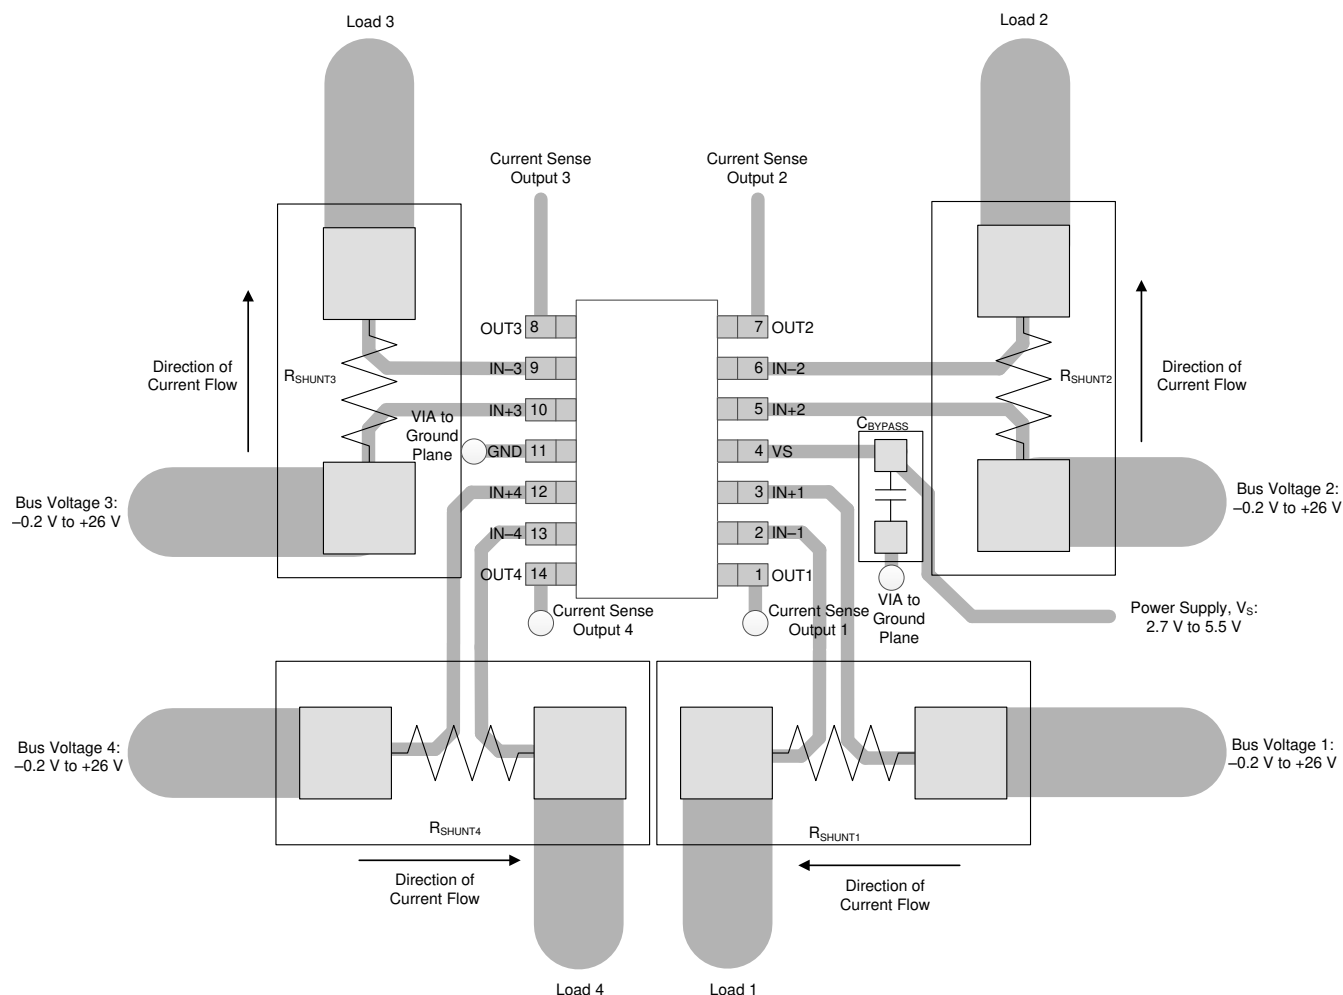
Load 3

Load 2

Current Sense Output 3

Current Sense Output 2

Direction of Current Flow

$R_{SHUNT3}$

OUT3 8
IN–3 9
IN+3 10
GND 11
IN+4 12
IN–4 13
OUT4 14

7 OUT2
6 IN–2
5 IN+2
4 VS
3 IN+1
2 IN–1
1 OUT1

VIA to Ground Plane

$C_{BYPASS}$

$R_{SHUNT2}$

Direction of Current Flow

Bus Voltage 3: –0.2 V to +26 V

Bus Voltage 2: –0.2 V to +26 V

Current Sense Output 4

Current Sense Output 1

VIA to Ground Plane

Power Supply, $V_S$: 2.7 V to 5.5 V

Bus Voltage 4: –0.2 V to +26 V

Bus Voltage 1: –0.2 V to +26 V

$R_{SHUNT4}$

$R_{SHUNT1}$

Direction of Current Flow

Direction of Current Flow

Load 4

Load 1